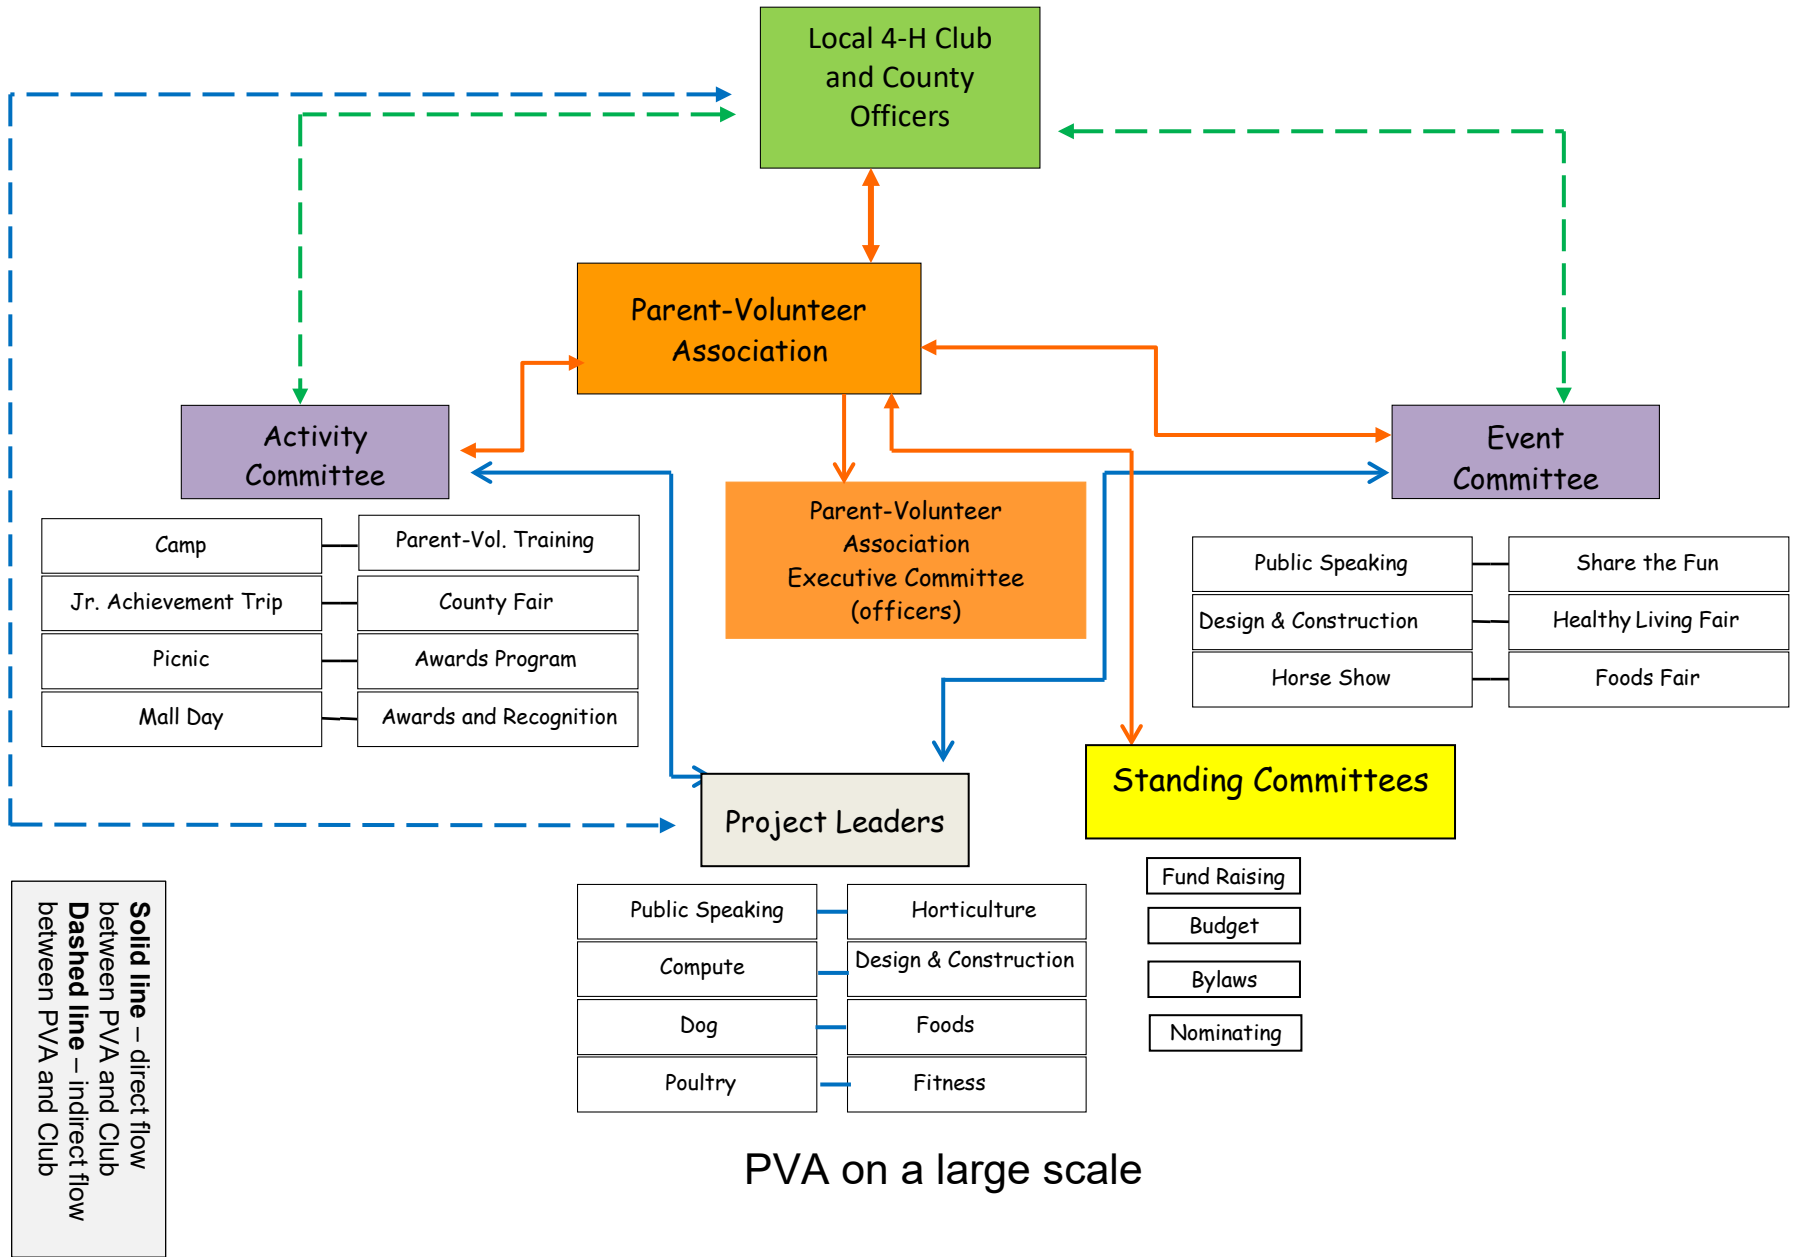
Local 4-H Club and County Officers

Parent-Volunteer Association

Activity Committee

Event Committee

Parent-Volunteer Association Executive Committee (officers)

| Camp | Parent-Vol. Training |
|---|---|
| Jr. Achievement Trip | County Fair |
| Picnic | Awards Program |
| Mall Day | Awards and Recognition |

| Public Speaking | Share the Fun |
|---|---|
| Design & Construction | Healthy Living Fair |
| Horse Show | Foods Fair |

Project Leaders

Standing Committees

| Public Speaking | Horticulture |
|---|---|
| Compute | Design & Construction |
| Dog | Foods |
| Poultry | Fitness |

Fund Raising
Budget
Bylaws
Nominating

**Solid line** – direct flow between PVA and Club
**Dashed line** – indirect flow between PVA and Club

PVA on a large scale